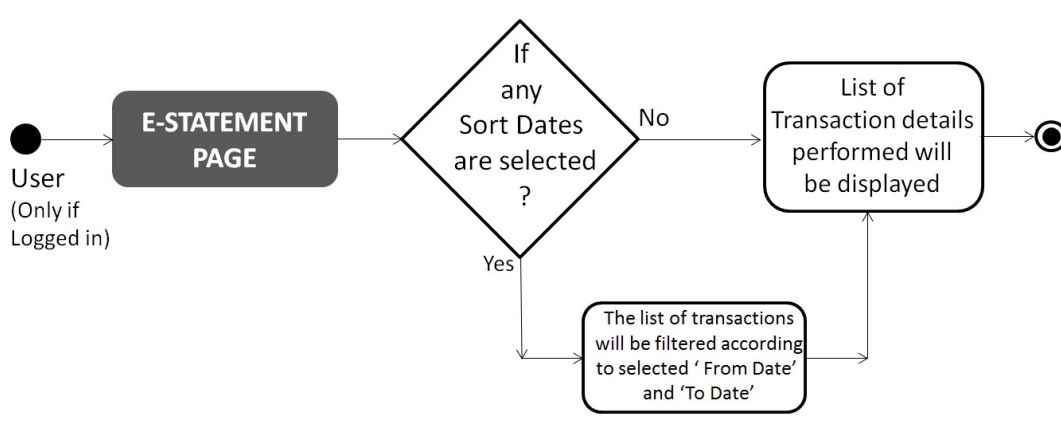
User
(Only if Logged in)

E-STATEMENT PAGE

If any Sort Dates are selected ?

No

Yes

List of Transaction details performed will be displayed

The list of transactions will be filtered according to selected ' From Date' and 'To Date'